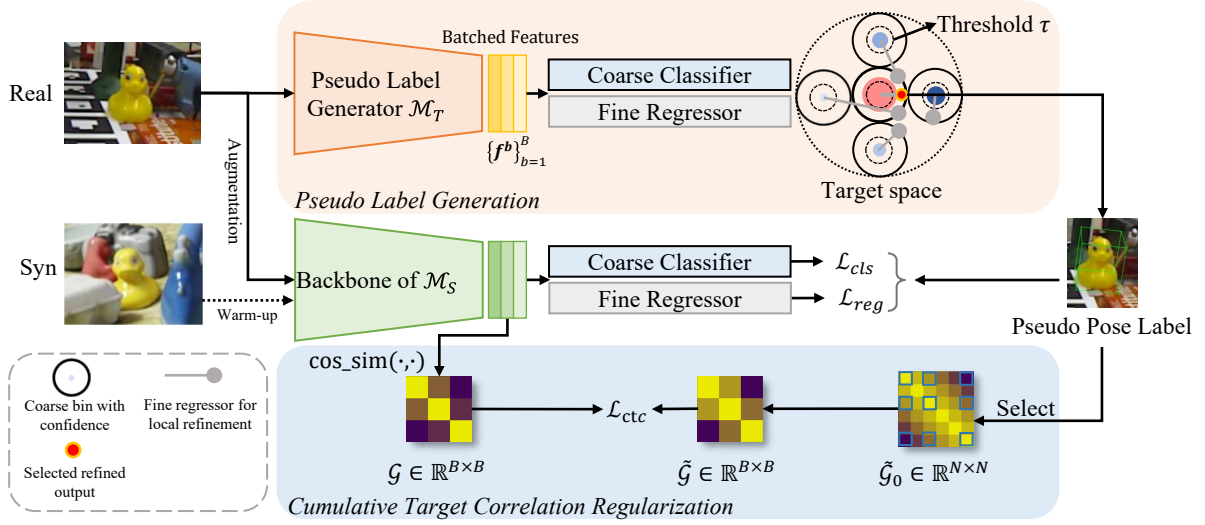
Real

Augmentation

Syn

Warm-up

Batched Features

Pseudo Label Generator $\mathcal{M}_T$

$\{\boldsymbol{f}^{\boldsymbol{b}}\}_{b=1}^{B}$

Coarse Classifier

Fine Regressor

Threshold $\tau$

Target space

Pseudo Label Generation

Backbone of $\mathcal{M}_S$

Coarse Classifier

Fine Regressor

$\mathcal{L}_{cls}$

$\mathcal{L}_{reg}$

Pseudo Pose Label

cos_sim$(\cdot,\cdot)$

Select

$\mathcal{L}_{\text{ctc}}$

$\mathcal{G} \in \mathbb{R}^{B\times B}$

$\tilde{\mathcal{G}} \in \mathbb{R}^{B\times B}$

$\tilde{\mathcal{G}}_0 \in \mathbb{R}^{N\times N}$

Coarse bin with confidence

Fine regressor for local refinement

Selected refined output

Cumulative Target Correlation Regularization